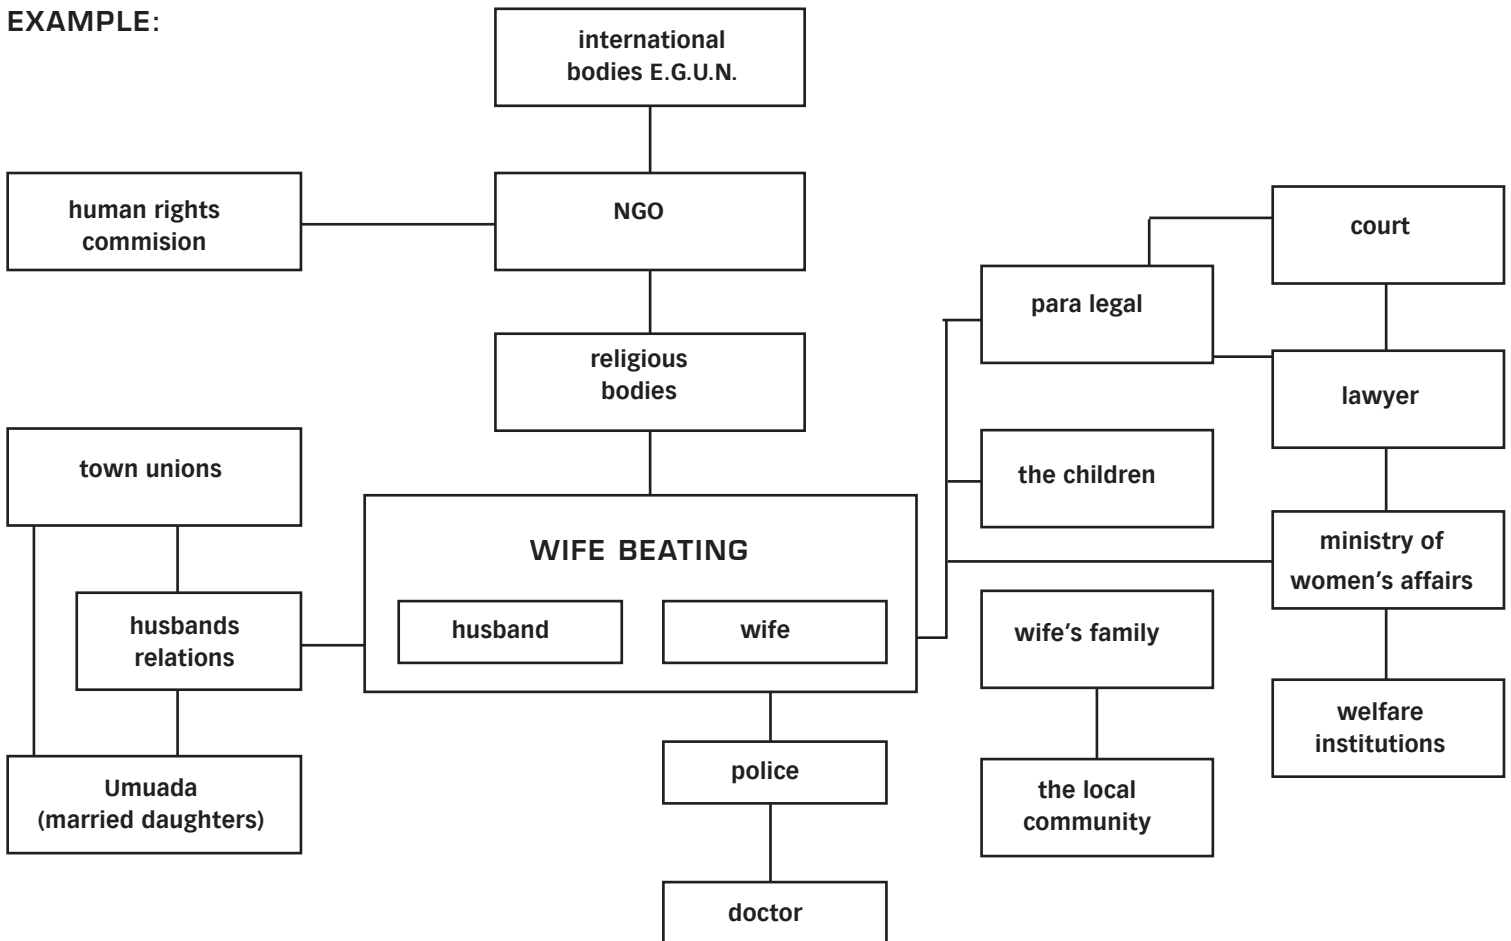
EXAMPLE:

international bodies E.G.U.N.

human rights commision

NGO

religious bodies

town unions

husbands relations

Umuada (married daughters)

WIFE BEATING

husband

wife

police

doctor

para legal

court

lawyer

the children

ministry of women's affairs

wife's family

the local community

welfare institutions